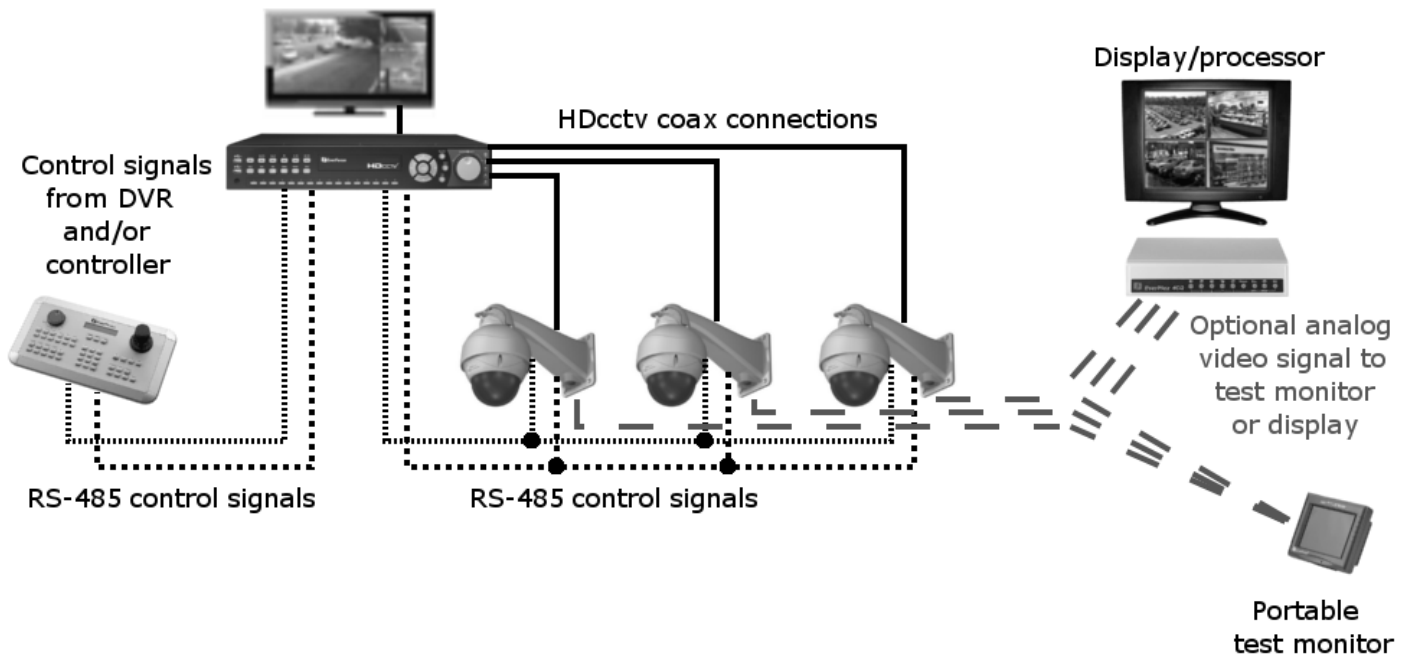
Display/processor

HDcctv coax connections

HDcctv

Control signals from DVR and/or controller

Optional analog video signal to test monitor or display

RS-485 control signals

RS-485 control signals

Portable test monitor